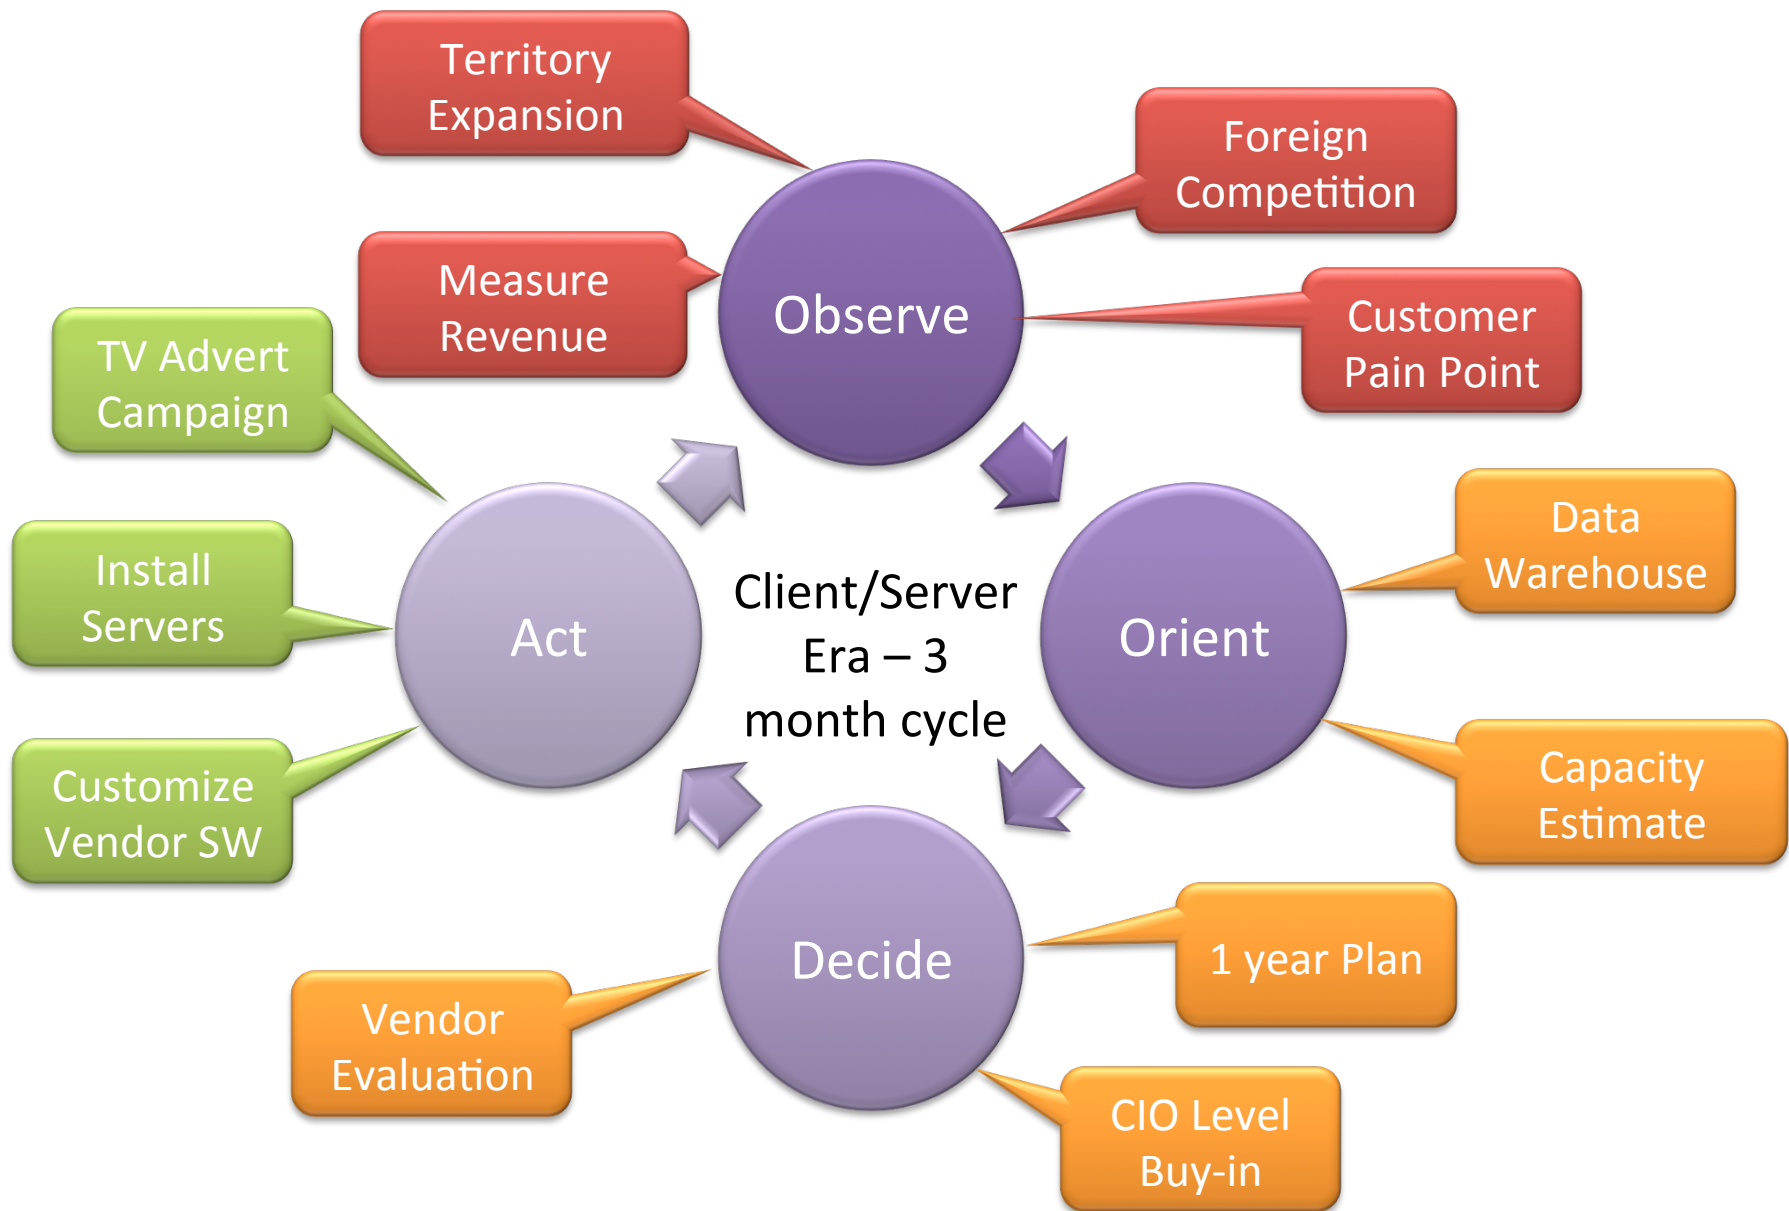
Territory Expansion

Foreign Competition

Measure Revenue

Observe

Customer Pain Point

TV Advert Campaign

Data Warehouse

Install Servers

Act

Client/Server Era – 3 month cycle

Orient

Customize Vendor SW

Capacity Estimate

Decide

1 year Plan

Vendor Evaluation

CIO Level Buy-in